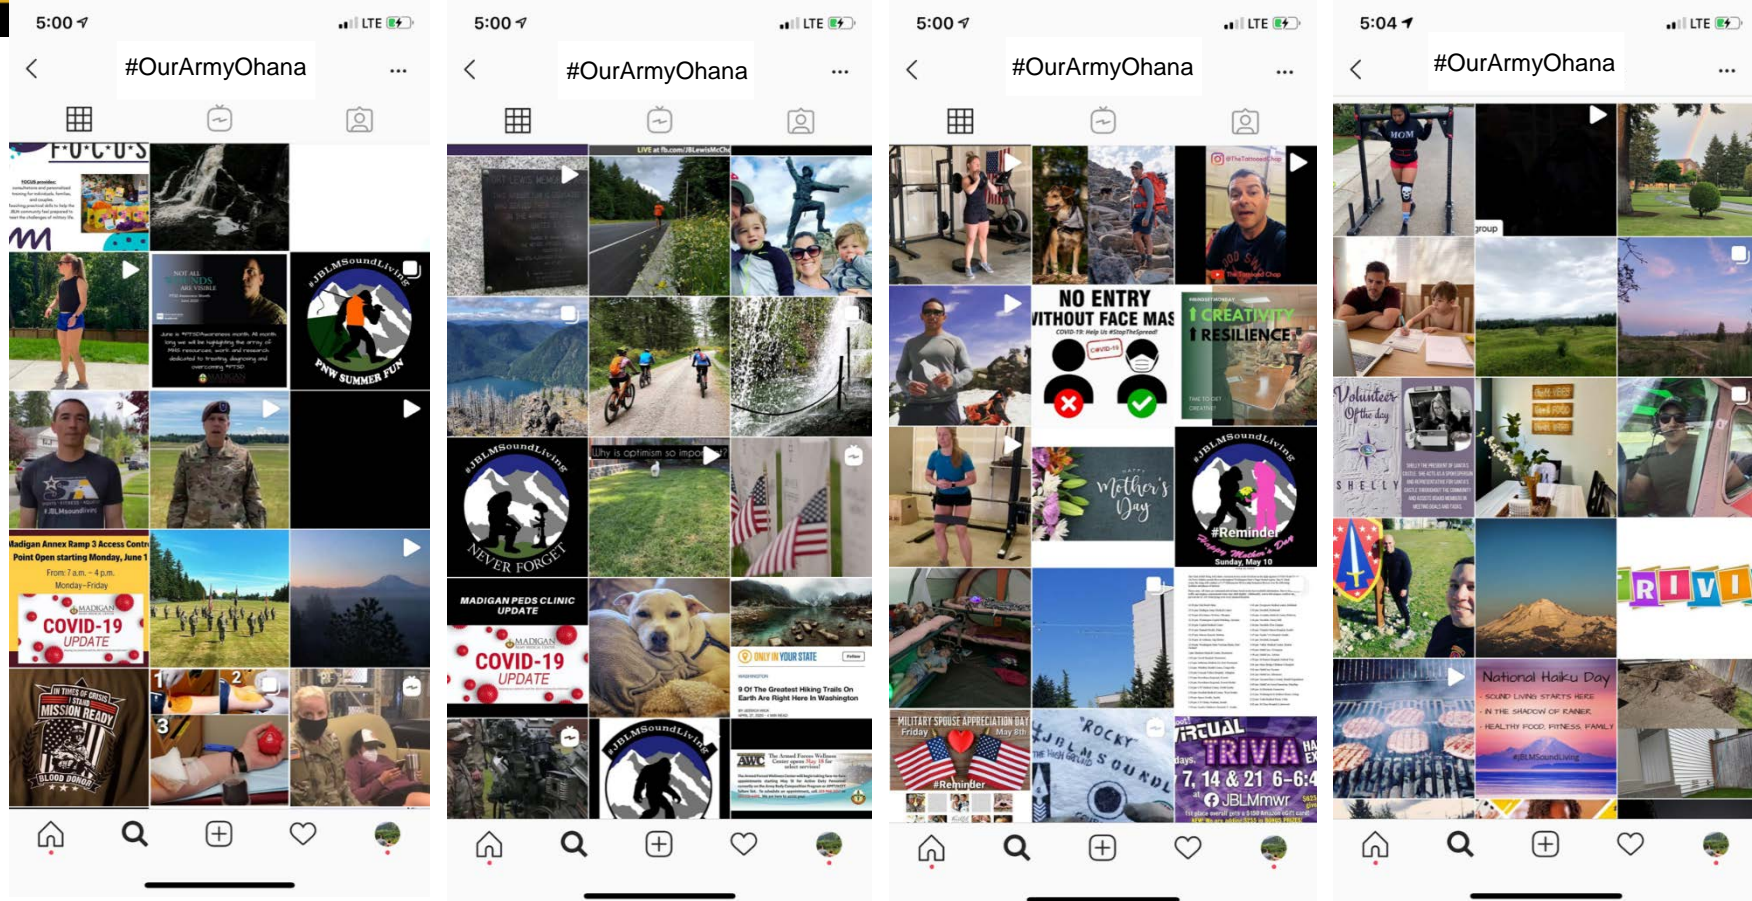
5:00 LTE

#OurArmyOhana

F·O·C·U·S

NOT ALL WOUNDS ARE VISIBLE

JBLMSoundLiving PNW SUMMER FUN

Madigan Annex Ramp 3 Access Control Point Open starting Monday, June 1
From: 7 a.m. – 4 p.m.
Monday–Friday
MADIGAN
COVID-19 UPDATE

IN TIMES OF CRISIS STAND MISSION READY
BLOOD DONOR

1 2 3

5:00 LTE

#OurArmyOhana

JBLMSoundLiving NEVER FORGET

Why is optimism so impo

MADIGAN PEDS CLINIC UPDATE
MADIGAN
COVID-19 UPDATE

ONLY IN YOUR STATE
9 Of The Greatest Hiking Trails On Earth Are Right Here In Washington

JBLMSoundLiving

AWC

5:00 LTE

#OurArmyOhana

NO ENTRY WITHOUT FACE MAS
COVID-19

CREATIVITY RESILIENCE

Mother's Day

JBLMSoundLiving
#Reminder
Happy Mother's Day
Sunday, May 10

MILITARY SPOUSE APPRECIATION DAY
Friday May 8th
#Reminder

ROCKY
JBLM SOUND

VIRTUAL TRIVIA
7, 14 & 21 6-6:
JBLMmwr

5:04 LTE

#OurArmyOhana

MOM

group

Volunteer Of the day
SHELLY

RIVI

National Haiku Day
SOUND LIVING STARTS HERE
IN THE SHADOW OF RAINIER
HEALTHY FOOD, FITNESS, FAMILY
#JBLMSoundLiving